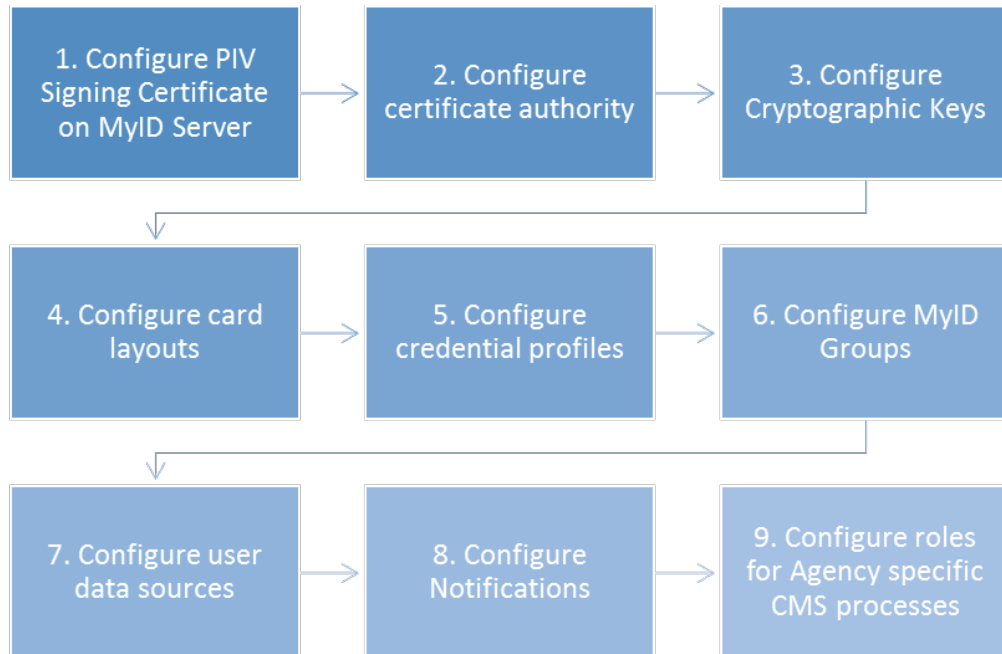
1. Configure PIV Signing Certificate on MyID Server

2. Configure certificate authority

3. Configure Cryptographic Keys

4. Configure card layouts

5. Configure credential profiles

6. Configure MyID Groups

7. Configure user data sources

8. Configure Notifications

9. Configure roles for Agency specific CMS processes